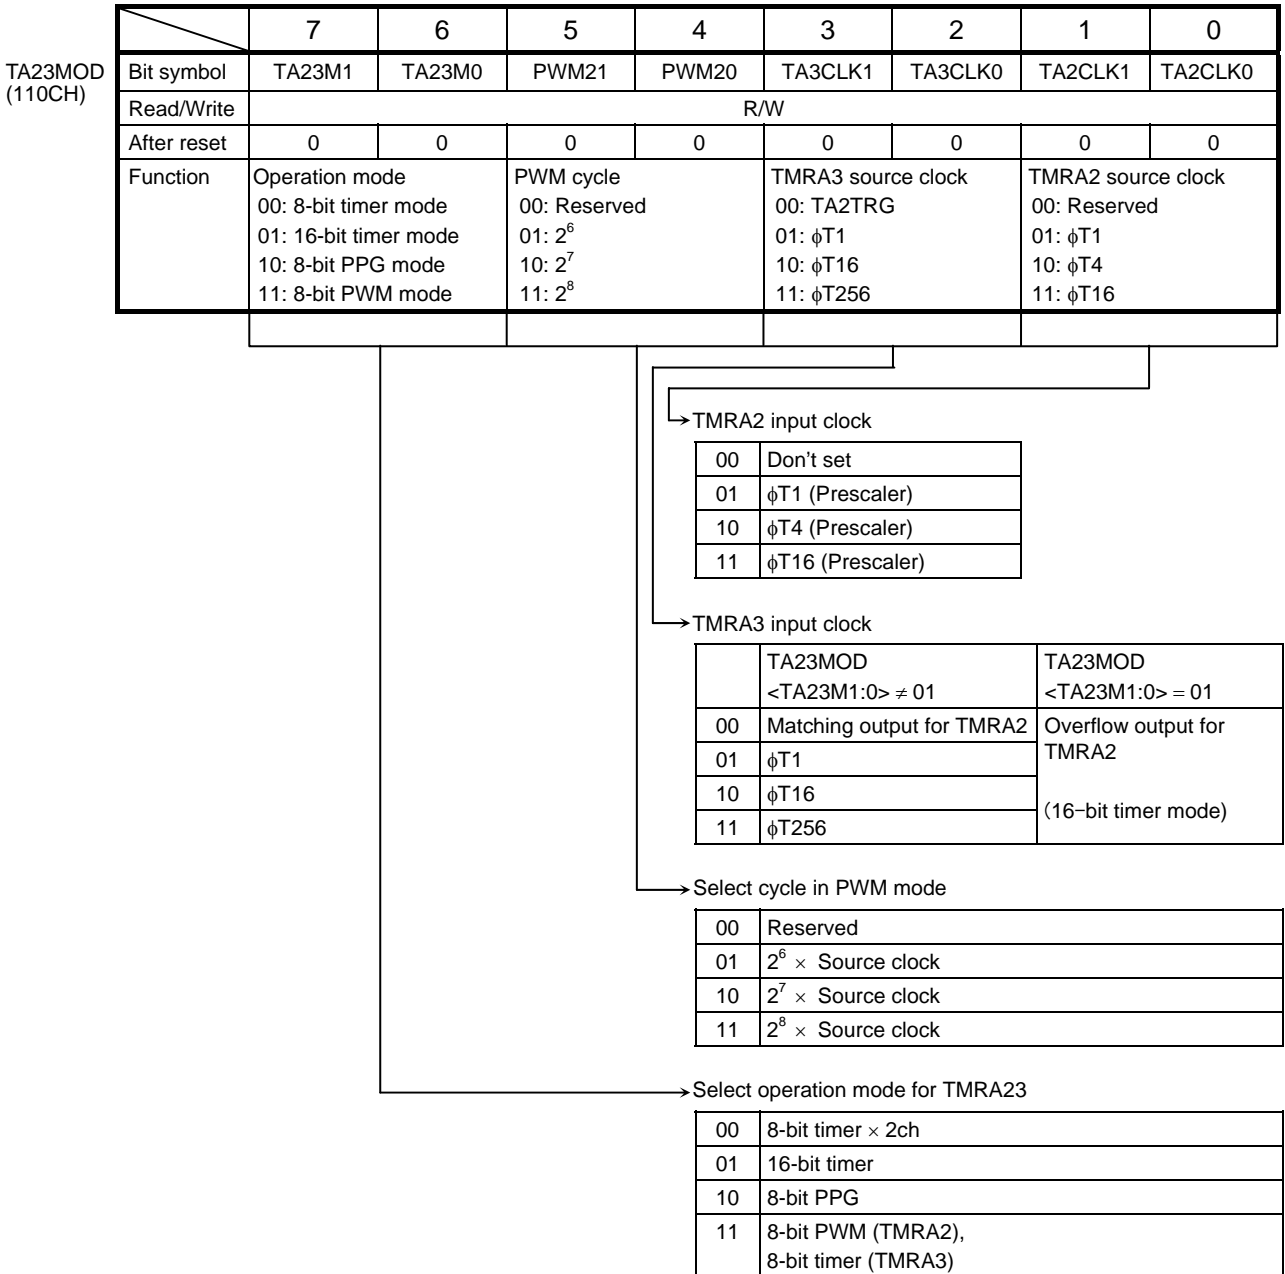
TA23MOD
(110CH)

| | 7 | 6 | 5 | 4 | 3 | 2 | 1 | 0 |
|---|---|---|---|---|---|---|---|---|
| Bit symbol | TA23M1 | TA23M0 | PWM21 | PWM20 | TA3CLK1 | TA3CLK0 | TA2CLK1 | TA2CLK0 |
| Read/Write | R/W | | | | | | | |
| After reset | 0 | 0 | 0 | 0 | 0 | 0 | 0 | 0 |
| Function | Operation mode 00: 8-bit timer mode 01: 16-bit timer mode 10: 8-bit PPG mode 11: 8-bit PWM mode | | PWM cycle 00: Reserved 01: $2^6$ 10: $2^7$ 11: $2^8$ | | TMRA3 source clock 00: TA2TRG 01: $\phi$T1 10: $\phi$T16 11: $\phi$T256 | | TMRA2 source clock 00: Reserved 01: $\phi$T1 10: $\phi$T4 11: $\phi$T16 | |

TMRA2 input clock

| 00 | Don't set |
|---|---|
| 01 | $\phi$T1 (Prescaler) |
| 10 | $\phi$T4 (Prescaler) |
| 11 | $\phi$T16 (Prescaler) |

TMRA3 input clock

| | TA23MOD <TA23M1:0> $\neq$ 01 | TA23MOD <TA23M1:0> = 01 |
|---|---|---|
| 00 | Matching output for TMRA2 | Overflow output for TMRA2 (16-bit timer mode) |
| 01 | $\phi$T1 | |
| 10 | $\phi$T16 | |
| 11 | $\phi$T256 | |

Select cycle in PWM mode

| 00 | Reserved |
|---|---|
| 01 | $2^6 \times$ Source clock |
| 10 | $2^7 \times$ Source clock |
| 11 | $2^8 \times$ Source clock |

Select operation mode for TMRA23

| 00 | 8-bit timer $\times$ 2ch |
|---|---|
| 01 | 16-bit timer |
| 10 | 8-bit PPG |
| 11 | 8-bit PWM (TMRA2), 8-bit timer (TMRA3) |